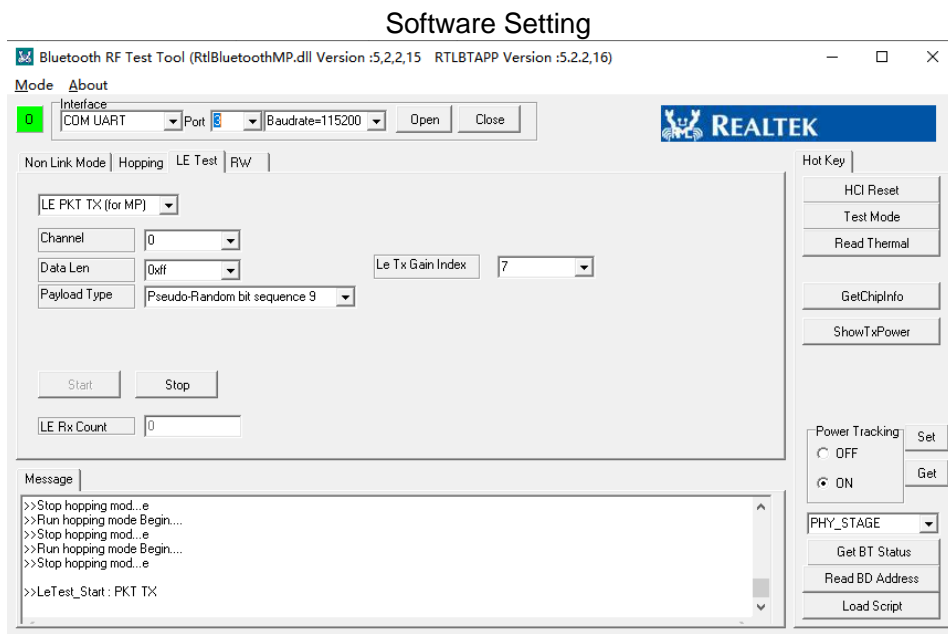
Software Setting

Bluetooth RF Test Tool (RtlBluetoothMP.dll Version :5,2,2,15 RTLBTAPP Version :5.2.2,16)

Mode About

0

Interface
COM UART
Port 3
Baudrate=115200
Open
Close

REALTEK

Non Link Mode | Hopping | LE Test | RW

LE PKT TX (for MP)

Channel 0
Data Len 0xff
Payload Type Pseudo-Random bit sequence 9

Le Tx Gain Index 7

Start
Stop

LE Rx Count 0

Hot Key
HCI Reset
Test Mode
Read Thermal
GetChipInfo
ShowTxPower

Power Tracking
OFF
ON
Set
Get

PHY_STAGE
Get BT Status
Read BD Address
Load Script

Message
>>Stop hopping mod...e
>>Run hopping mode Begin....
>>Stop hopping mod...e
>>Run hopping mode Begin....
>>Stop hopping mod...e

>>LeTest_Start : PKT TX